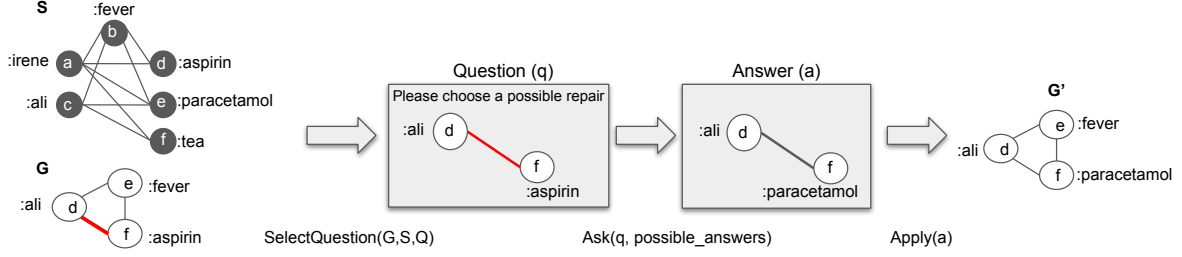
S
:fever
b
:irene
a
d
:aspirin
:ali
c
e
:paracetamol
f
:tea

G
e
:fever
:ali
d
f
:aspirin

Question (q)
Please choose a possible repair
:ali
d
f
:aspirin

Answer (a)
:ali
d
f
:paracetamol

G'
e
:fever
:ali
d
f
:paracetamol

SelectQuestion(G,S,Q)
Ask(q, possible_answers)
Apply(a)